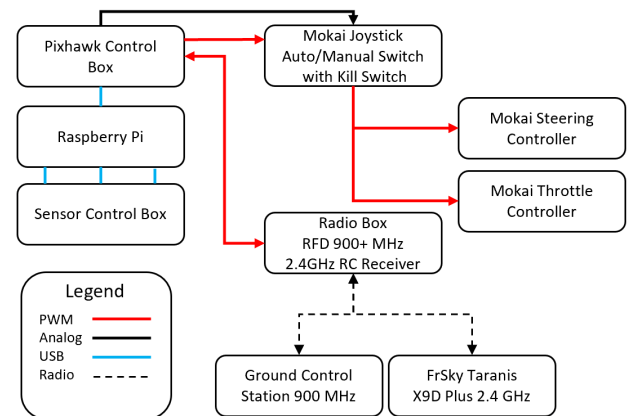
Pixhawk Control Box

Raspberry Pi

Sensor Control Box

Mokai Joystick Auto/Manual Switch with Kill Switch

Mokai Steering Controller

Mokai Throttle Controller

Radio Box RFD 900+ MHz 2.4GHz RC Receiver

Legend
PWM
Analog
USB
Radio

Ground Control Station 900 MHz

FrSky Taranis X9D Plus 2.4 GHz